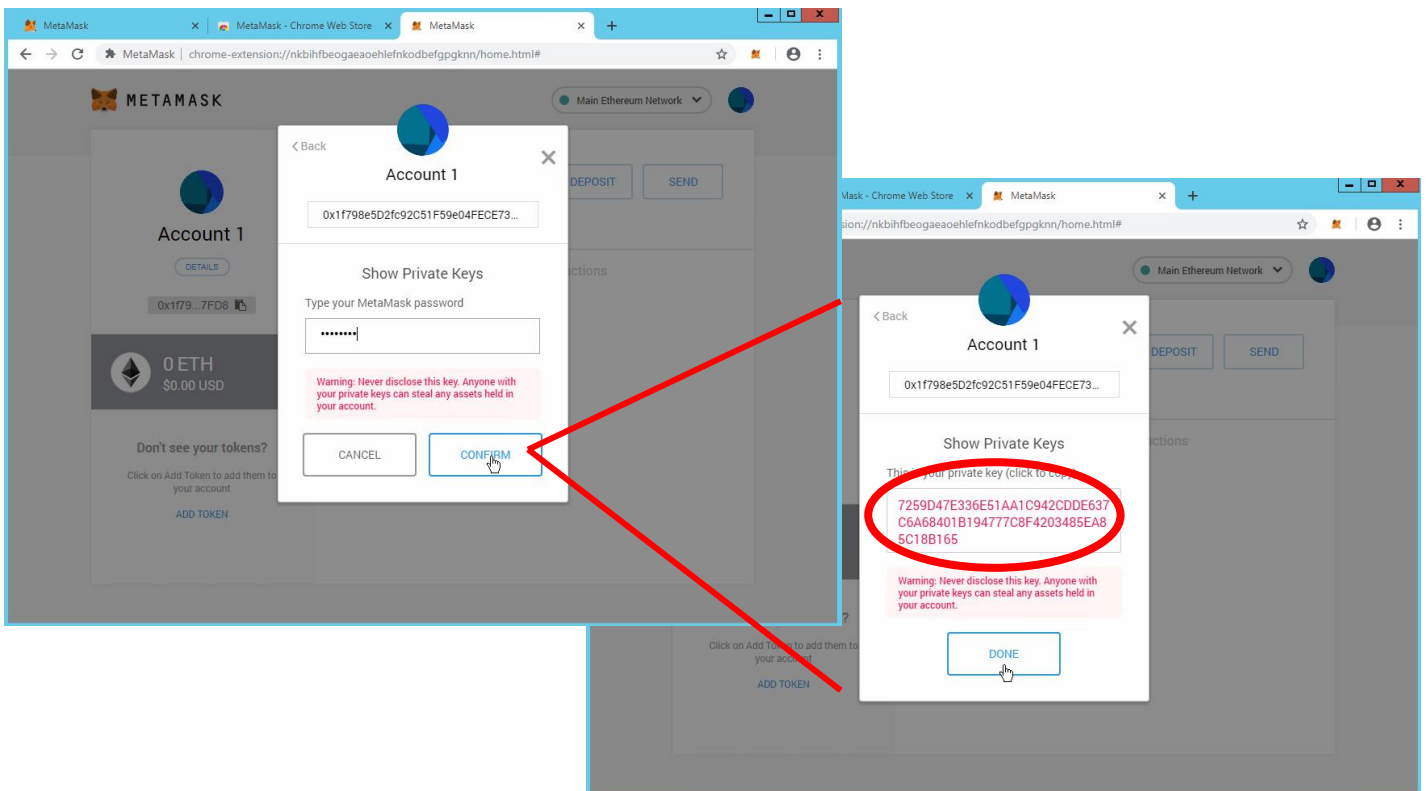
MetaMask
MetaMask - Chrome Web Store
MetaMask
MetaMask | chrome-extension://nkbihfbeogaeaoehlefnkodbefgpgknn/home.html#

METAMASK
Main Ethereum Network

Account 1
DETAILS
0x1f79...7FD8
0 ETH
$0.00 USD
Don't see your tokens?
Click on Add Token to add them to your account
ADD TOKEN
DEPOSIT
SEND
ctions

< Back
Account 1
0x1f798e5D2fc92C51F59e04FECE73...
Show Private Keys
Type your MetaMask password
••••••••
Warning: Never disclose this key. Anyone with your private keys can steal any assets held in your account.
CANCEL
CONFIRM

Mask - Chrome Web Store
MetaMask
ension://nkbihfbeogaeaoehlefnkodbefgpgknn/home.html#
Main Ethereum Network
< Back
Account 1
0x1f798e5D2fc92C51F59e04FECE73...
Show Private Keys
This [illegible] your private key (click to copy)
7259D47E336E51AA1C942CDDE637C6A68401B194777C8F4203485EA85C18B165
Warning: Never disclose this key. Anyone with your private keys can steal any assets held in your account.
DONE
DEPOSIT
SEND
ctions
?
Click on Add Token to add them to your account
ADD TOKEN